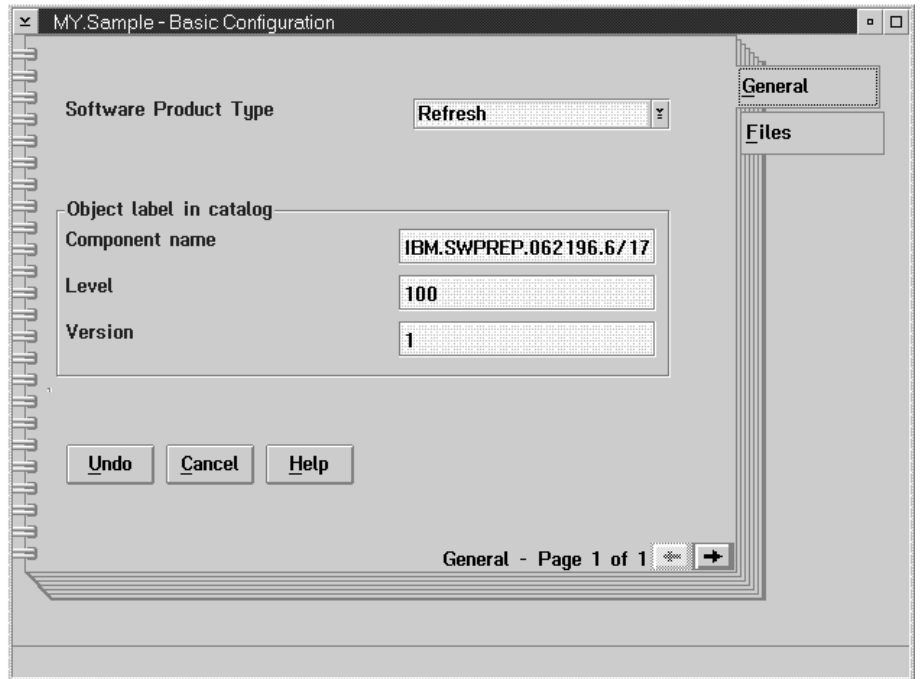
MY.Sample - Basic Configuration

General

Files

Software Product Type

Refresh

Object label in catalog

Component name

IBM.SWPREP.062196.6/17

Level

100

Version

1

Undo

Cancel

Help

General - Page 1 of 1